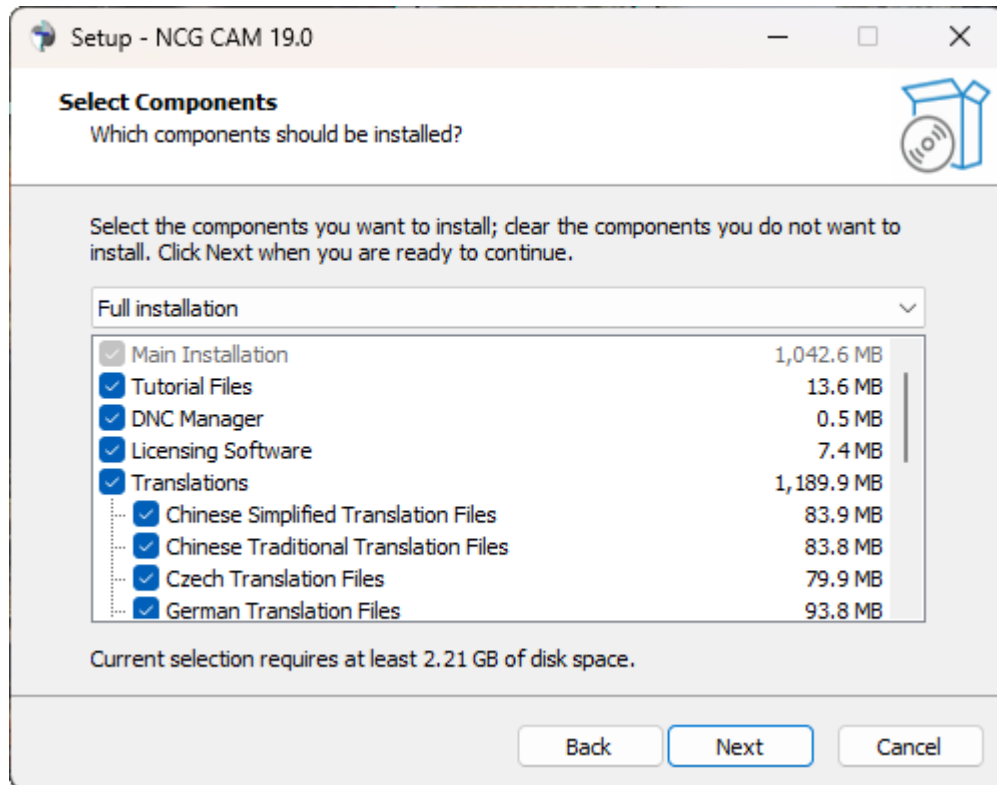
Setup - NCG CAM 19.0

Select Components
Which components should be installed?

Select the components you want to install; clear the components you do not want to install. Click Next when you are ready to continue.

Full installation

| | |
|---|---|
| Main Installation | 1,042.6 MB |
| Tutorial Files | 13.6 MB |
| DNC Manager | 0.5 MB |
| Licensing Software | 7.4 MB |
| Translations | 1,189.9 MB |
| Chinese Simplified Translation Files | 83.9 MB |
| Chinese Traditional Translation Files | 83.8 MB |
| Czech Translation Files | 79.9 MB |
| German Translation Files | 93.8 MB |

Current selection requires at least 2.21 GB of disk space.

Back Next Cancel